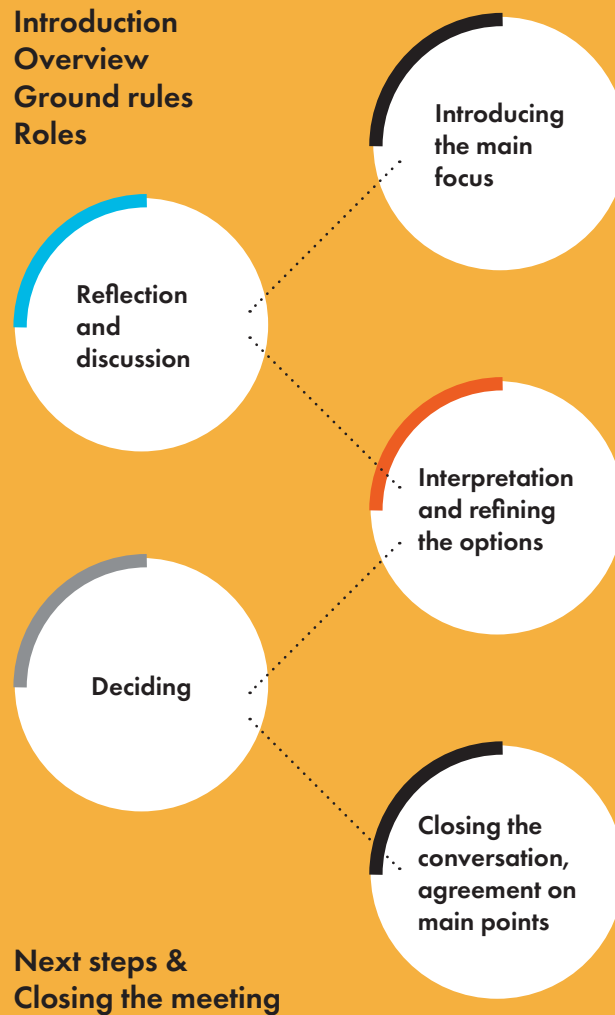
Introduction
Overview
Ground rules
Roles

Introducing the main focus

Reflection and discussion

Interpretation and refining the options

Deciding

Closing the conversation, agreement on main points

Next steps &
Closing the meeting